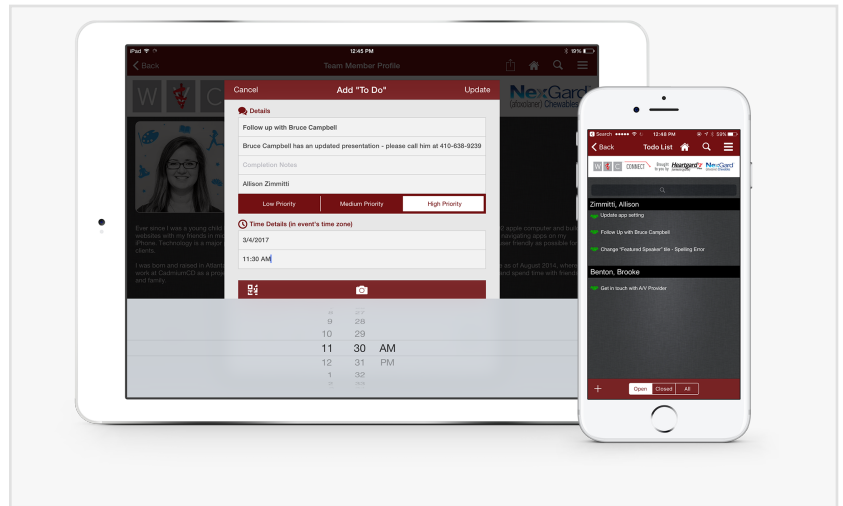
iPad 12:45 PM 19%

Back Team Member Profile

W C NexGard (afoxolaner) Chewables

Cancel Add "To Do" Update

Details

Follow up with Bruce Campbell

Bruce Campbell has an updated presentation - please call him at 410-638-9239

Completion Notes

Allison Zimmitti

Low Priority | Medium Priority | High Priority

Time Details (in event's time zone)

3/4/2017

11:30 AM

Ever since I was a young child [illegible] apple computer and built websites with my friends in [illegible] navigating apps on my iPhone. Technology is a major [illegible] ever friendly as possible for clients.

I was born and raised in Atlanta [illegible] as of August 2014, where I work at CadmiumCD as a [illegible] and spend time with friends and family.

9 28
10 29
11 30 AM
12 31 PM
1 32

Search 12:48 PM 59%

Back Todo List

W C CONNECT Brought to you by: Heartgard Plus NexGard

Zimmitti, Allison

Update app setting

Follow Up with Bruce Campbell

Change "Featured Speaker" tile - Spelling Error

Benton, Brooke

Get in touch with A/V Provider

+ Open Closed All